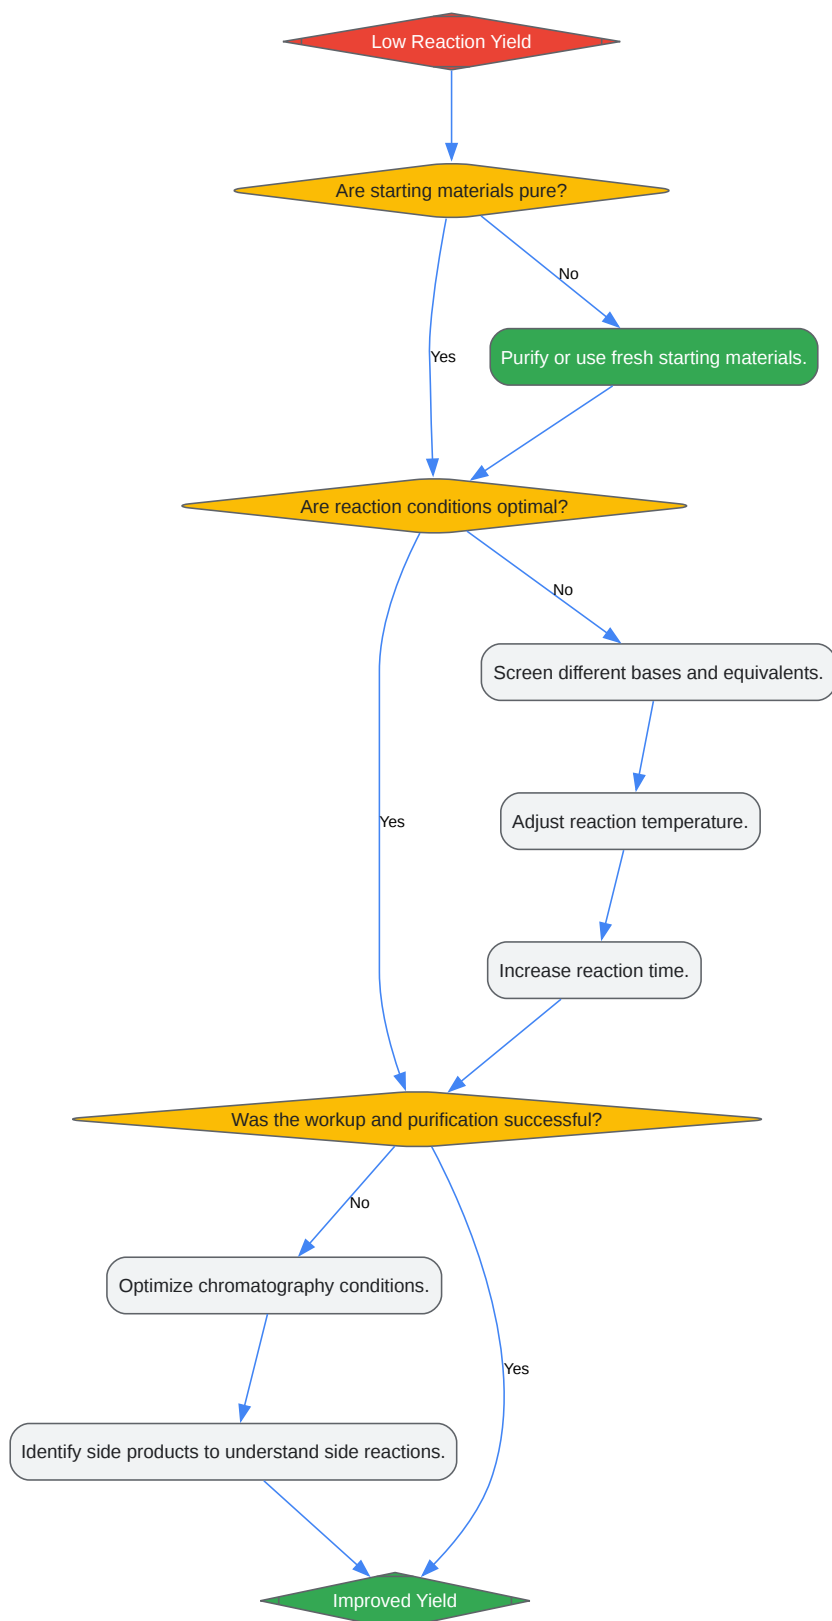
Low Reaction Yield

Are starting materials pure?

No

Yes

Purify or use fresh starting materials.

Are reaction conditions optimal?

No

Screen different bases and equivalents.

Yes

Adjust reaction temperature.

Increase reaction time.

Was the workup and purification successful?

No

Optimize chromatography conditions.

Yes

Identify side products to understand side reactions.

Improved Yield